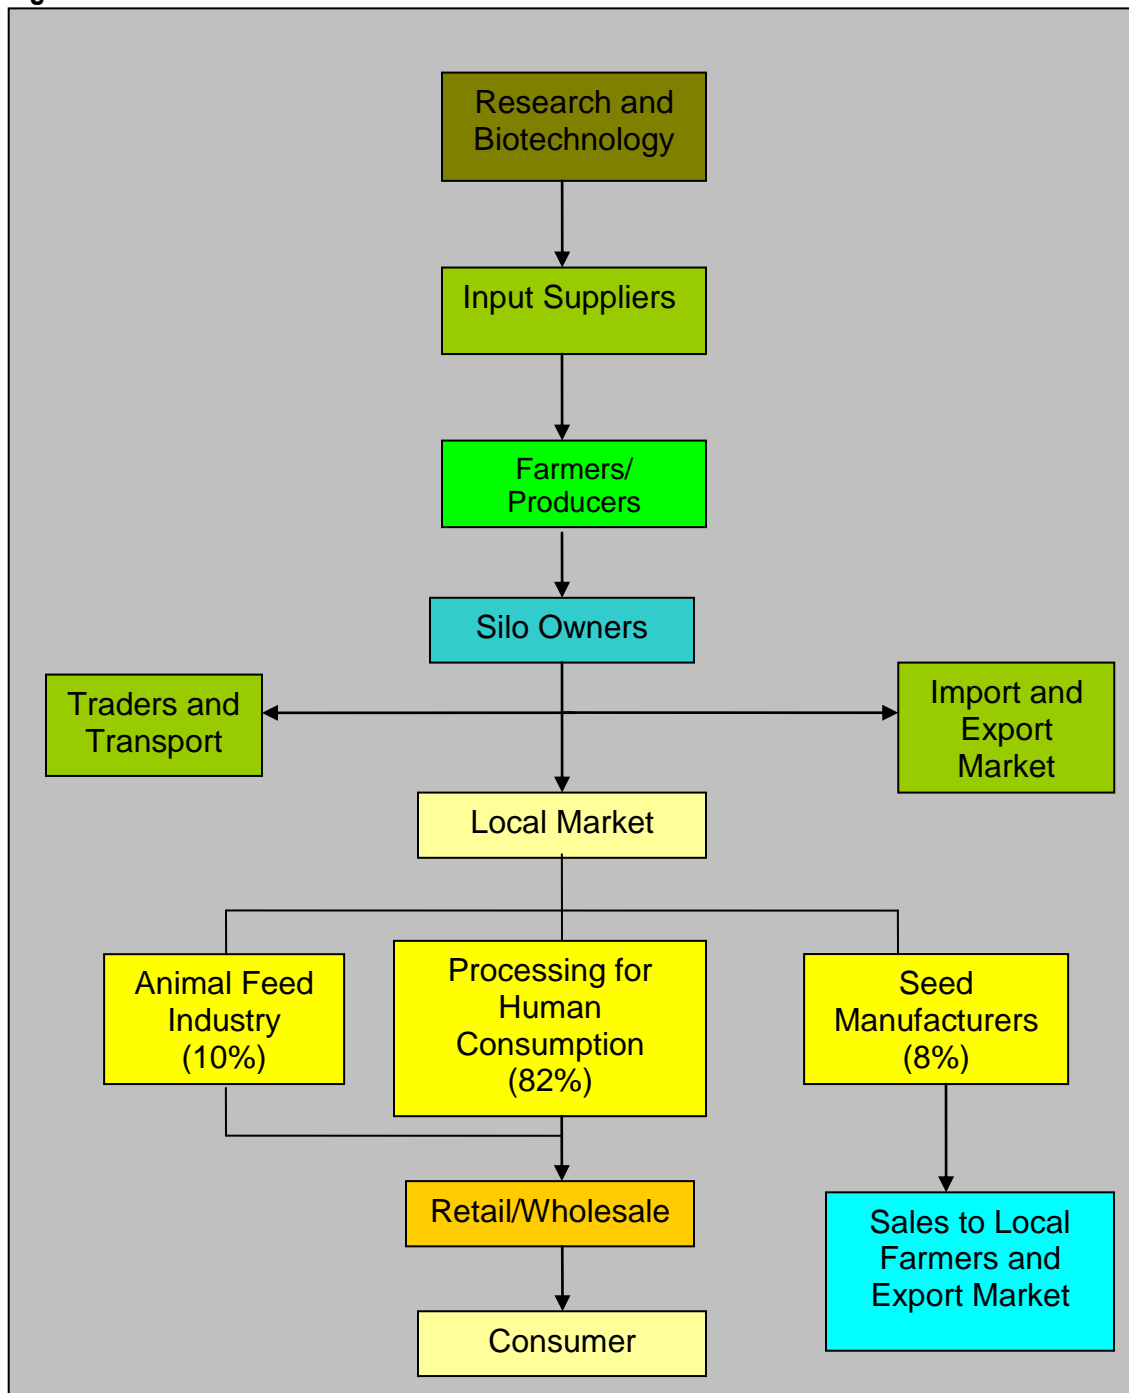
Research and Biotechnology

Input Suppliers

Farmers/ Producers

Silo Owners

Traders and Transport

Import and Export Market

Local Market

Animal Feed Industry (10%)

Processing for Human Consumption (82%)

Seed Manufacturers (8%)

Retail/Wholesale

Sales to Local Farmers and Export Market

Consumer